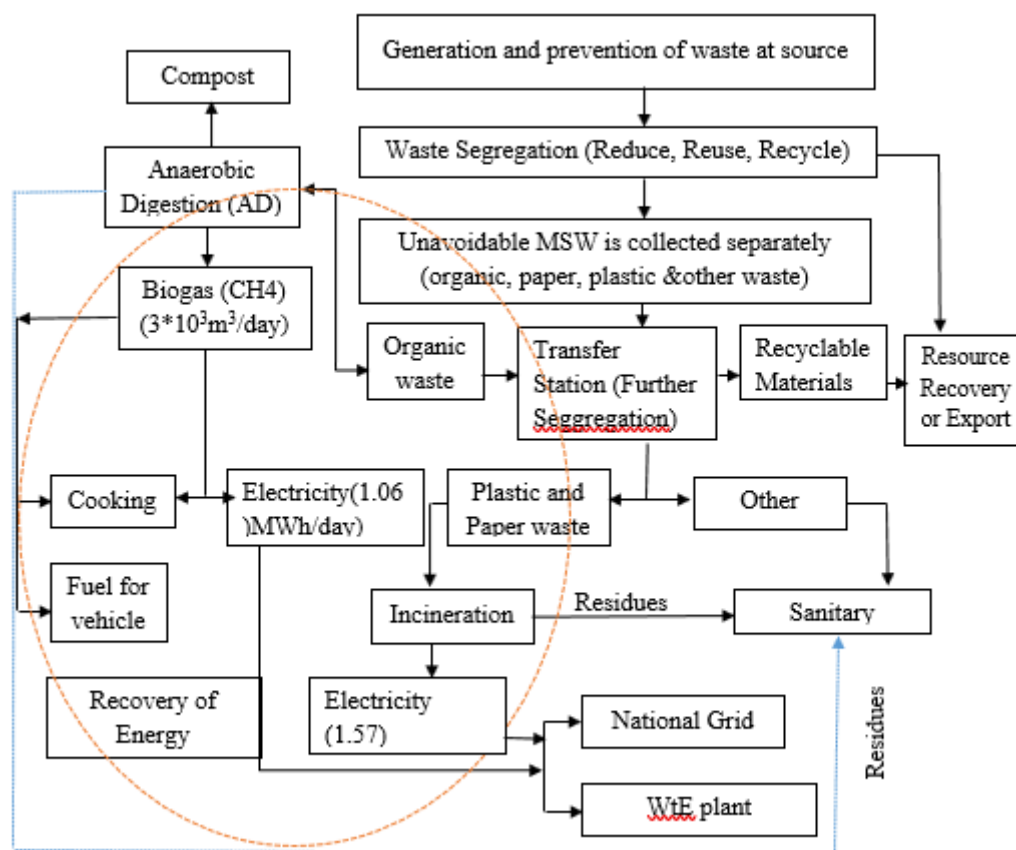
Generation and prevention of waste at source

Compost

Waste Segregation (Reduce, Reuse, Recycle)

Anaerobic Digestion (AD)

Unavoidable MSW is collected separately (organic, paper, plastic &other waste)

Biogas (CH4) ($3*10^3m^3$/day)

Organic waste

Transfer Station (Further Seggregation)

Recyclable Materials

Resource Recovery or Export

Cooking

Electricity(1.06 )MWh/day)

Plastic and Paper waste

Other

Fuel for vehicle

Incineration

Residues

Sanitary

Recovery of Energy

Electricity (1.57)

National Grid

Residues

WtE plant